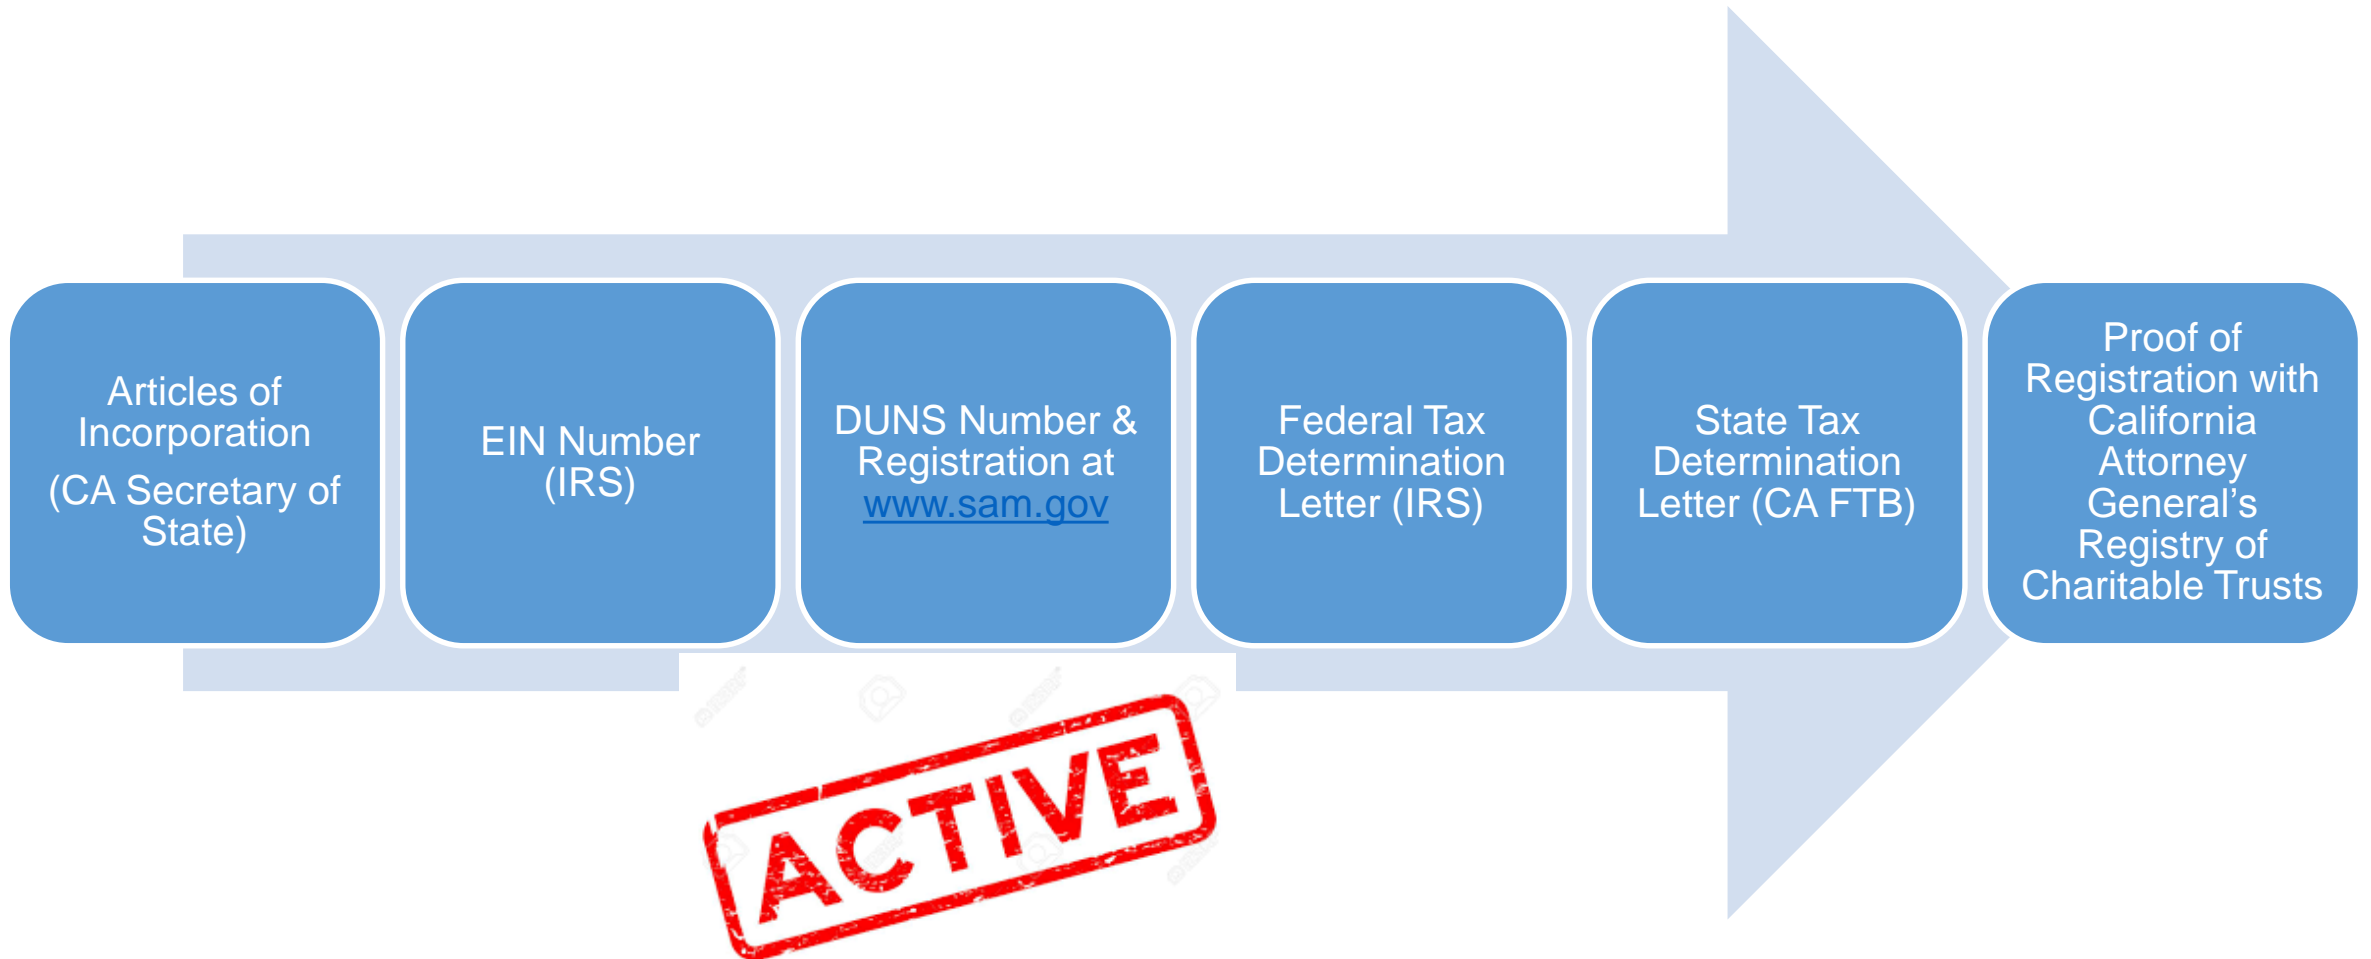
Articles of Incorporation
(CA Secretary of State)

EIN Number (IRS)

DUNS Number & Registration at www.sam.gov

Federal Tax Determination Letter (IRS)

State Tax Determination Letter (CA FTB)

Proof of Registration with California Attorney General's Registry of Charitable Trusts

ACTIVE